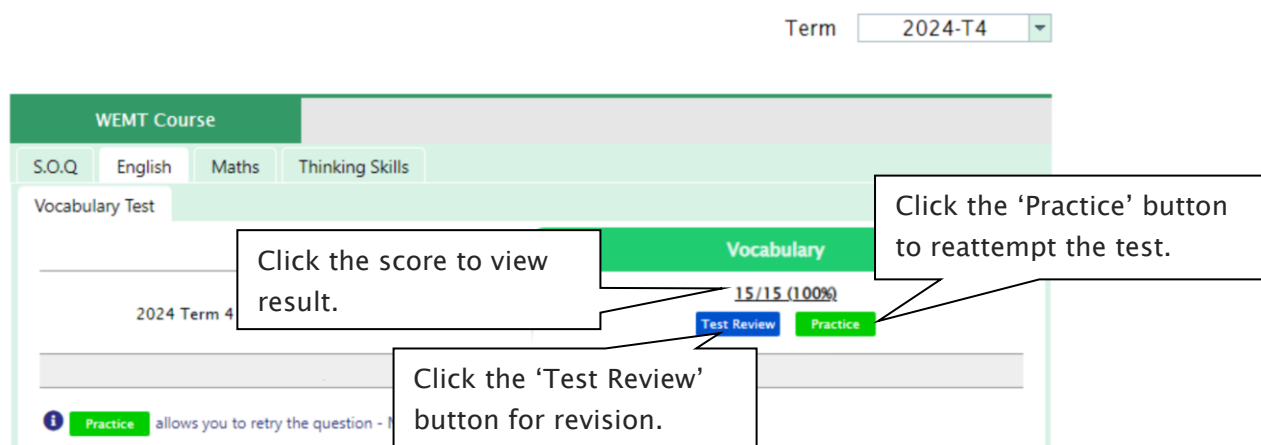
Term 2024-T4

WEMT Course

S.O.Q English Maths Thinking Skills

Vocabulary Test

Vocabulary

2024 Term 4

15/15 (100%)

Test Review Practice

Click the score to view result.

Click the ‘Practice’ button to reattempt the test.

Click the ‘Test Review’ button for revision.

Practice allows you to retry the question - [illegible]